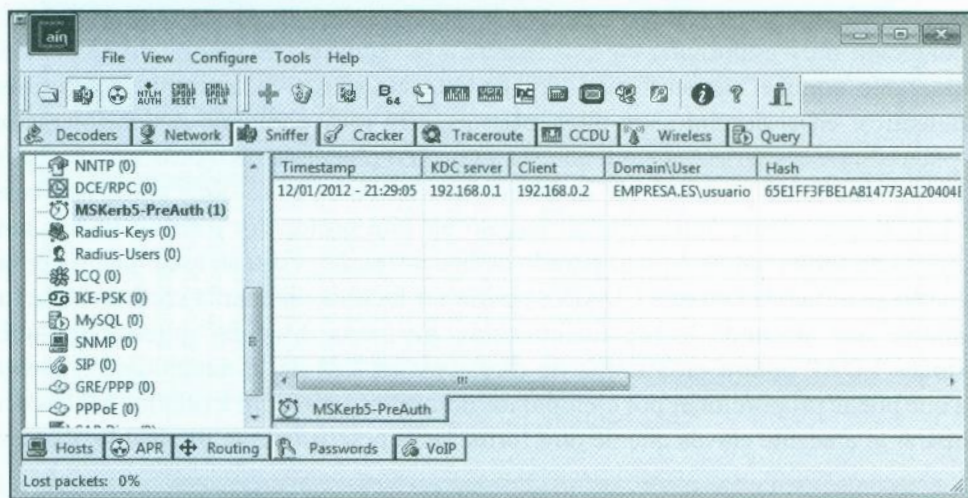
ain

File View Configure Tools Help

NTLM AUTH

Decoders | Network | Sniffer | Cracker | Traceroute | CCDU | Wireless | Query

NNTP (0)
DCE/RPC (0)
MSKerb5-PreAuth (1)
Radius-Keys (0)
Radius-Users (0)
ICQ (0)
IKE-PSK (0)
MySQL (0)
SNMP (0)
SIP (0)
GRE/PPP (0)
PPPoE (0)

| Timestamp | KDC server | Client | Domain\User | Hash |
|---|---|---|---|---|
| 12/01/2012 - 21:29:05 | 192.168.0.1 | 192.168.0.2 | EMPRESA.ES\usuario | 65E1FF3FBE1A814773A120404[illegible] |

MSKerb5-PreAuth

Hosts | APR | Routing | Passwords | VoIP

Lost packets: 0%